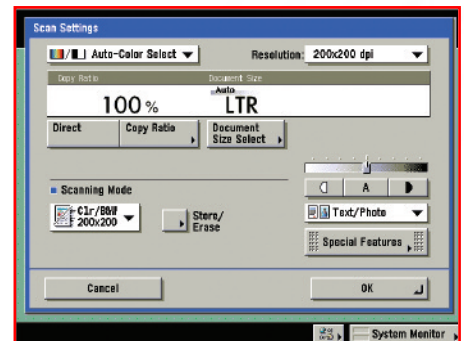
Scan Settings

Auto-Color Select

Resolution: 200x200 dpi

Copy Ratio

Document Size

100%

Auto

LTR

Direct

Copy Ratio

Document Size Select

A

Scanning Mode

Clr/B&W 200x200

Store/ Erase

Text/Photo

Special Features

Cancel

OK

System Monitor